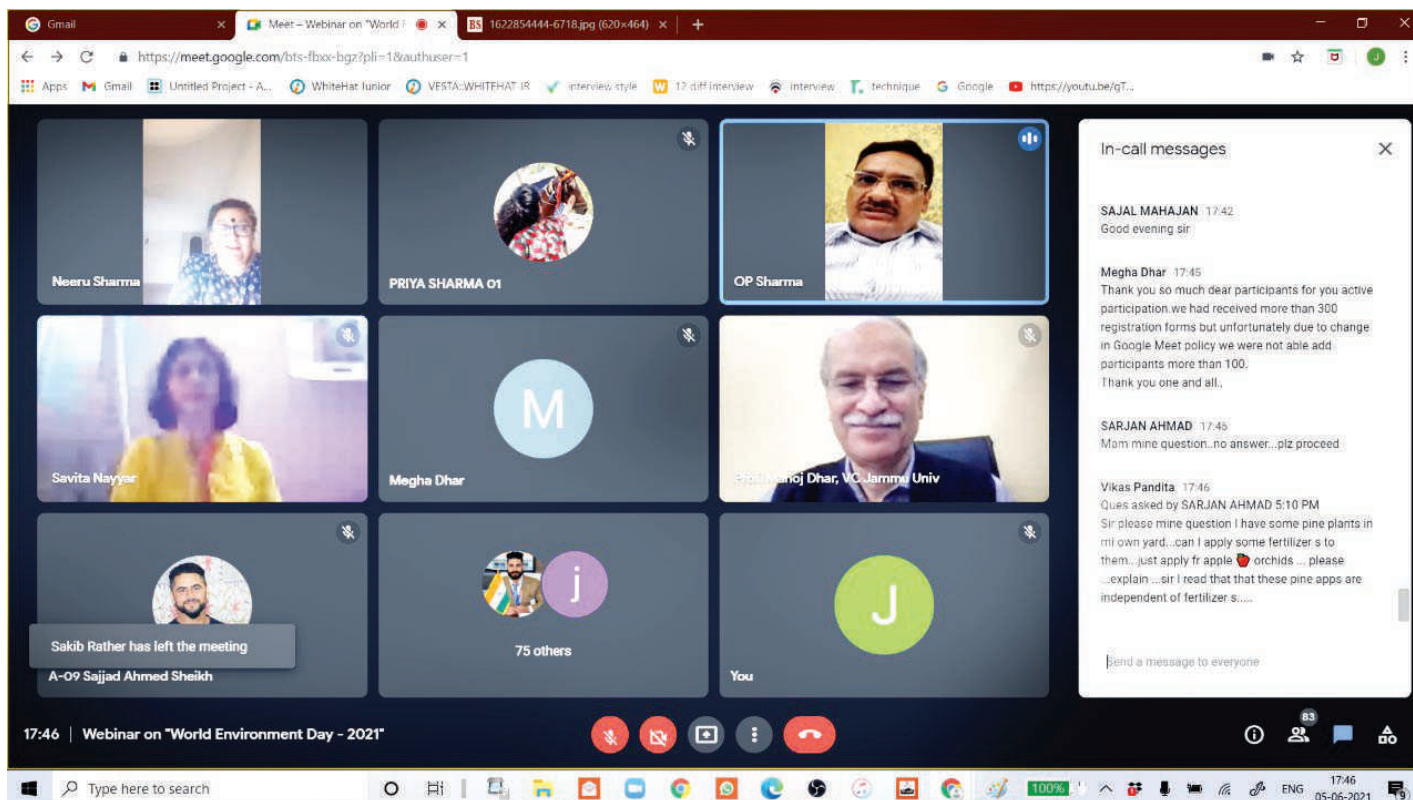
Gmail
Meet – Webinar on "World
1622854444-6718.jpg (620×464)
https://meet.google.com/bts-fbxx-bgz?pli=1&authuser=1
Apps Gmail Untitled Project - A... WhiteHat Junior VESTA::WHITEHAT JR interview style 12 diff interview interview technique Google https://youtu.be/qT...

Neeru Sharma
PRIYA SHARMA 01
OP Sharma
Savita Nayyar
M
Megha Dhar
Prof. Manoj Dhar, VC Jammu Univ
Sakib Rather has left the meeting
A-09 Sajjad Ahmed Sheikh
j
75 others
J
You

In-call messages

SAJAL MAHAJAN 17:42
Good evening sir

Megha Dhar 17:45
Thank you so much dear participants for you active participation.we had received more than 300 registration forms but unfortunately due to change in Google Meet policy we were not able add participants more than 100.
Thank you one and all.,

SARJAN AHMAD 17:46
Mam mine question..no answer...plz proceed

Vikas Pandita 17:46
Ques asked by SARJAN AHMAD 5:10 PM
Sir please mine question I have some pine plants in mi own yard...can I apply some fertilizer s to them...just apply fr apple 🍎 orchids ... please ...explain ...sir I read that that these pine apps are independent of fertilizer s.....

Send a message to everyone

17:46 | Webinar on "World Environment Day - 2021"
83

Type here to search
100%
ENG
17:46
05-06-2021